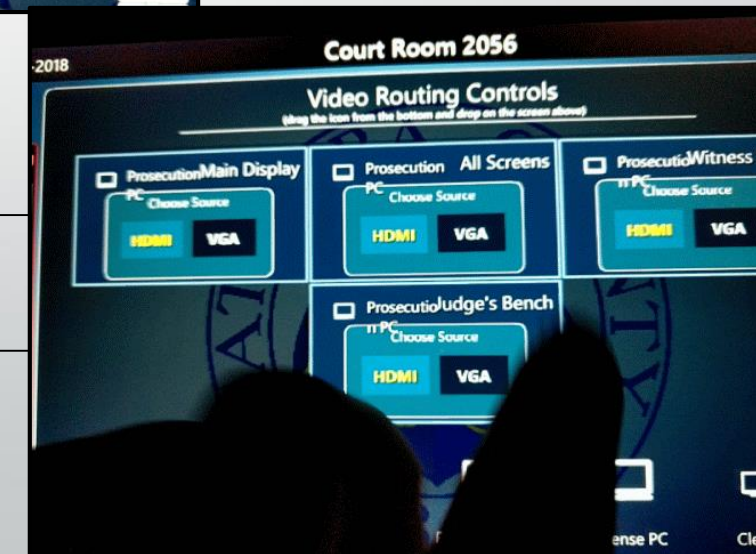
-2018

Court Room 2056

Video Routing Controls
(drag the icon from the bottom and drop on the screen above)

Prosecution PC Main Display
Choose Source
HDMI VGA

Prosecution PC All Screens
Choose Source
HDMI VGA

Prosecution PC Witness
Choose Source
HDMI VGA

Prosecution PC Judge's Bench
Choose Source
HDMI VGA

ense PC

Cl